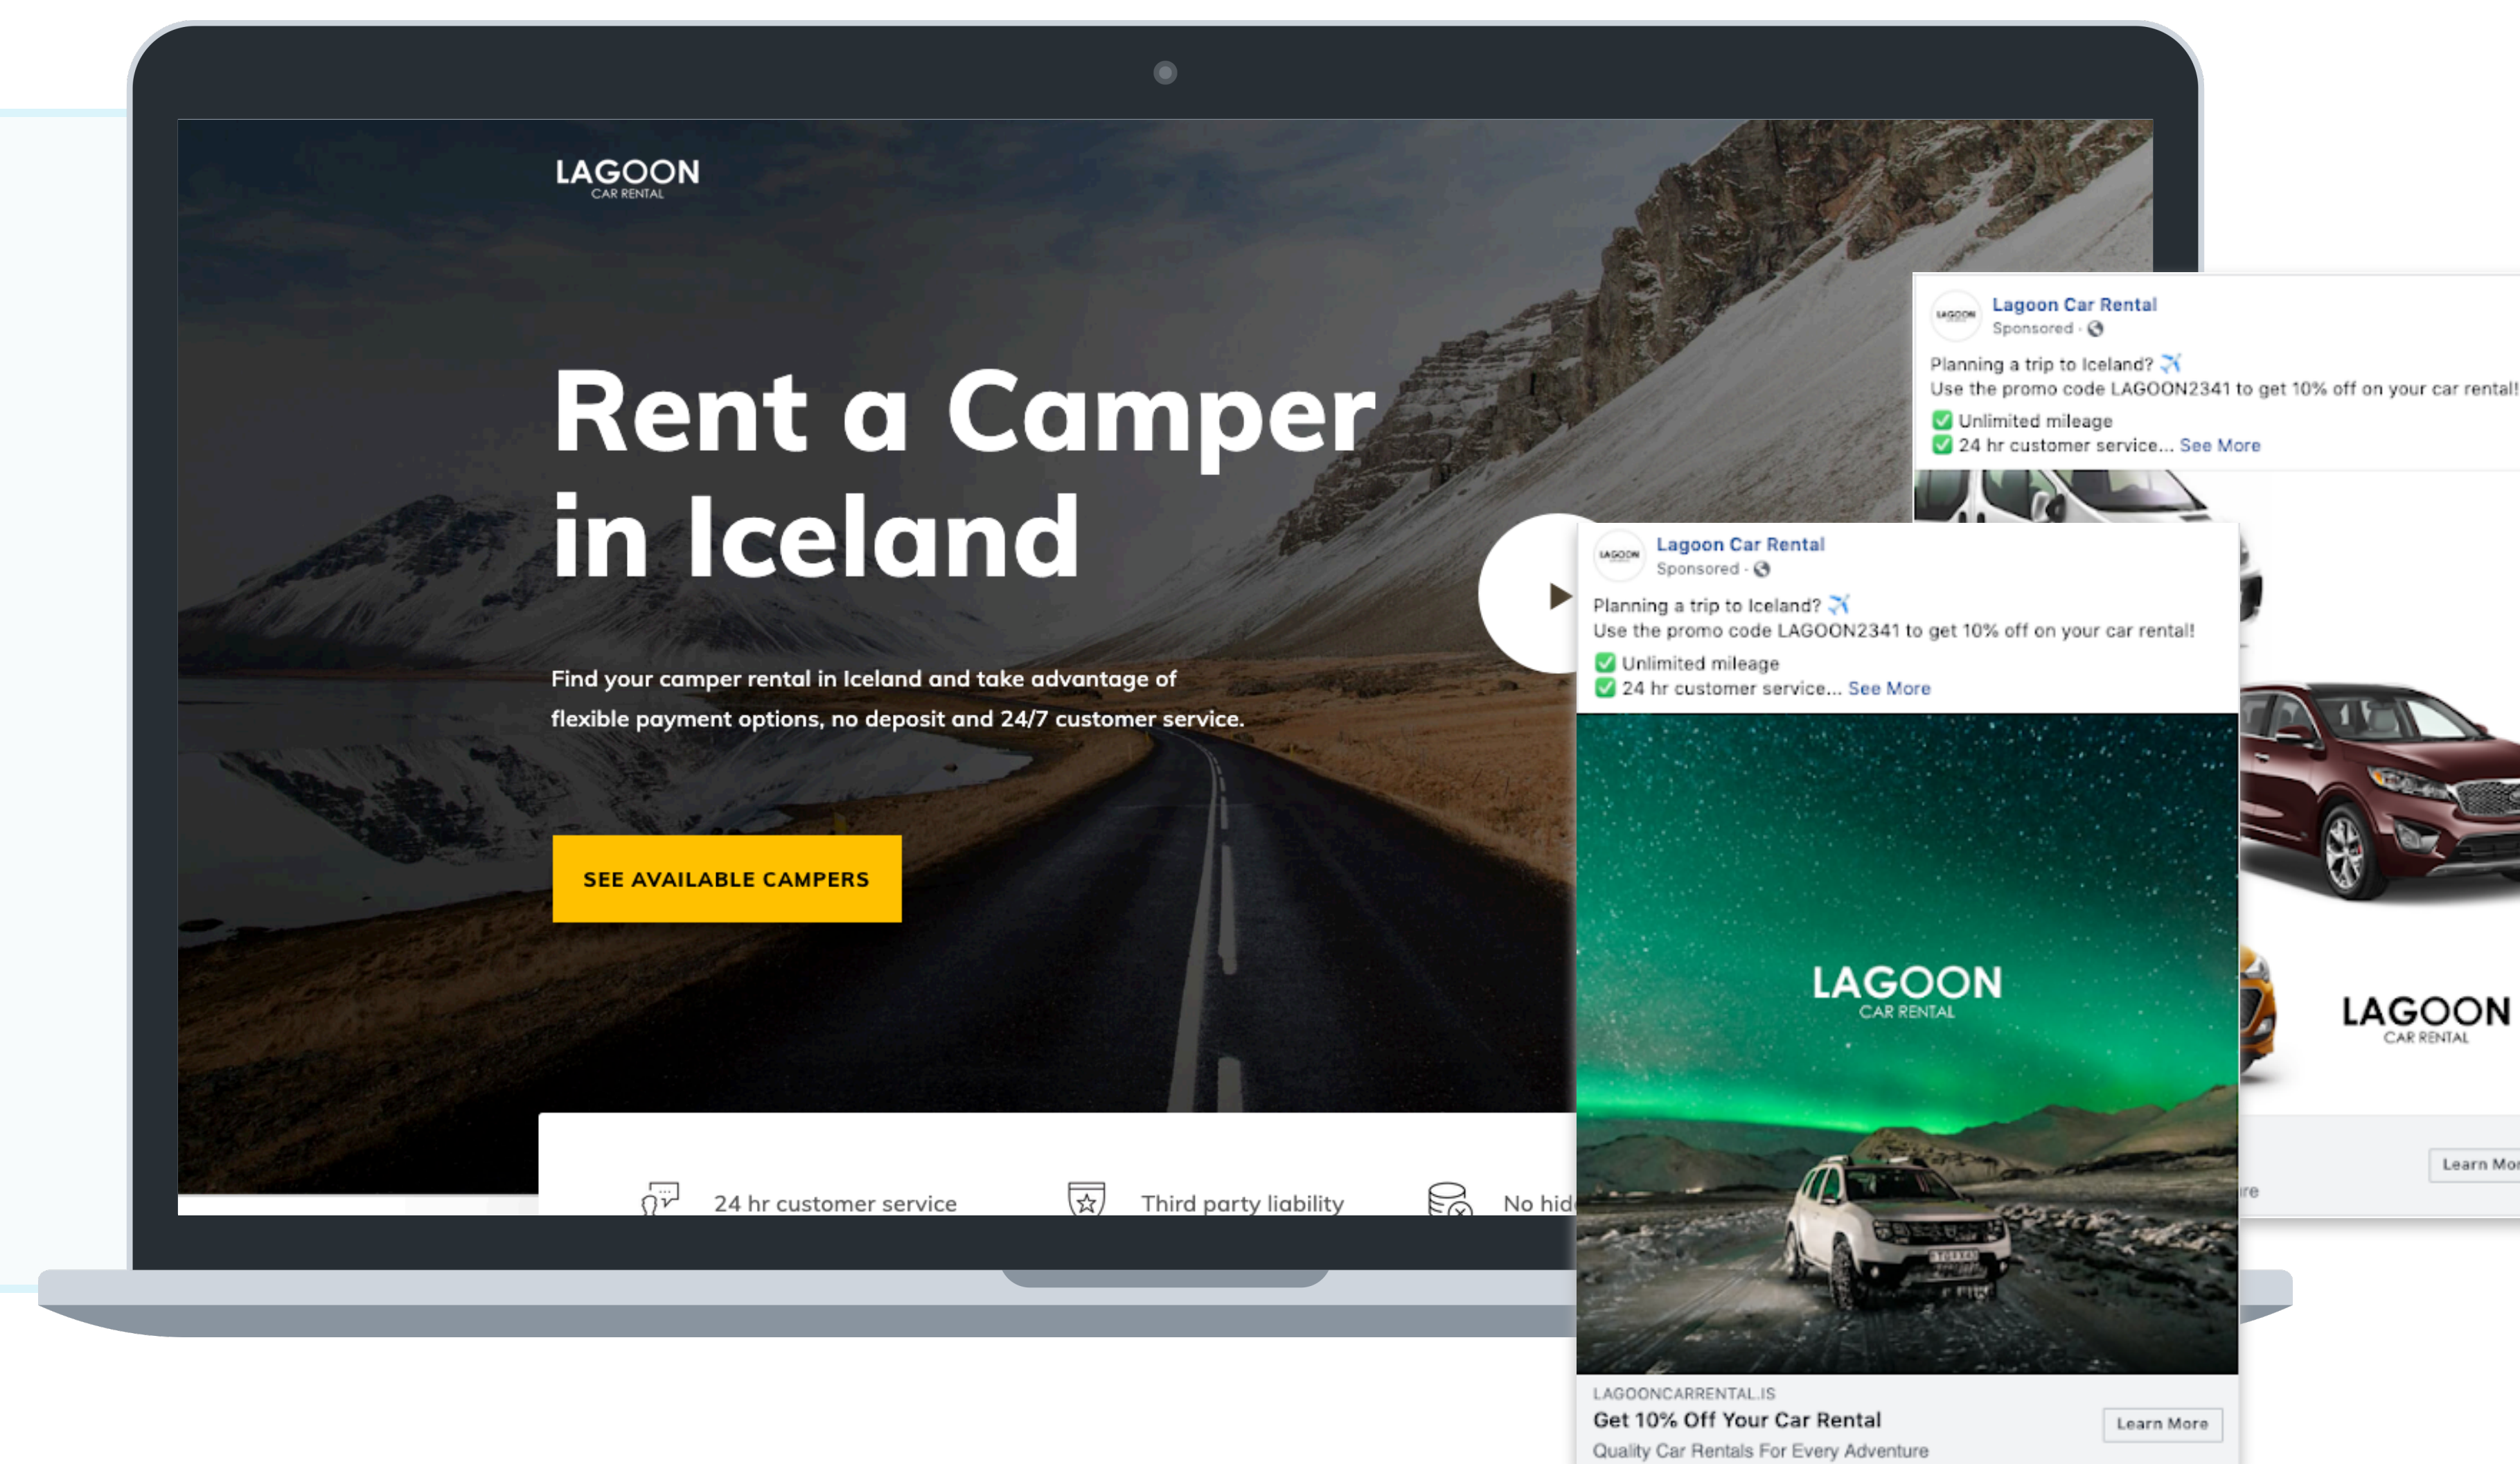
LAGOON
CAR RENTAL

Rent a Camper in Iceland

Find your camper rental in Iceland and take advantage of flexible payment options, no deposit and 24/7 customer service.

SEE AVAILABLE CAMPERS

24 hr customer service
Third party liability
No hid

Lagoon Car Rental
Sponsored ·

Planning a trip to Iceland? ✈️
Use the promo code LAGOON2341 to get 10% off on your car rental!
✅ Unlimited mileage
✅ 24 hr customer service... See More

Lagoon Car Rental
Sponsored ·

Planning a trip to Iceland? ✈️
Use the promo code LAGOON2341 to get 10% off on your car rental!
✅ Unlimited mileage
✅ 24 hr customer service... See More

LAGOON
CAR RENTAL

LAGOONCARRENTAL.IS
Get 10% Off Your Car Rental
Quality Car Rentals For Every Adventure
Learn More

LAGOON
CAR RENTAL

re
Learn Mo